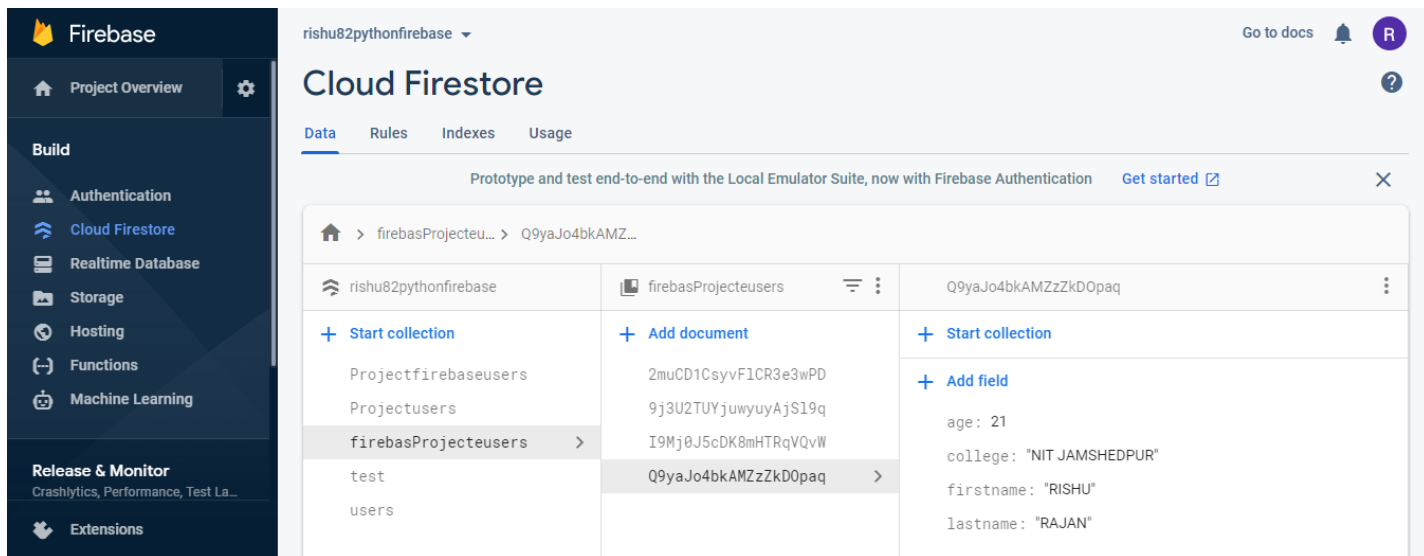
Firebase

Project Overview

Build

Authentication

Cloud Firestore

Realtime Database

Storage

Hosting

Functions

Machine Learning

Release & Monitor
Crashlytics, Performance, Test La...

Extensions

rishu82pythonfirebase

Go to docs

R

Cloud Firestore

Data Rules Indexes Usage

Prototype and test end-to-end with the Local Emulator Suite, now with Firebase Authentication Get started

firebasProjecteu... > Q9yaJo4bkAMZ...

rishu82pythonfirebase

+ Start collection

Projectfirebaseusers
Projectusers
firebasProjecteusers
test
users

firebasProjecteusers

+ Add document

2muCD1CsyvFlCR3e3wPD
9j3U2TUYjuwyuyAjSl9q
I9Mj0J5cDK8mHTRqVQvW
Q9yaJo4bkAMZzZkDOpaq

Q9yaJo4bkAMZzZkDOpaq

+ Start collection

+ Add field

age: 21
college: "NIT JAMSHEDPUR"
firstname: "RISHU"
lastname: "RAJAN"